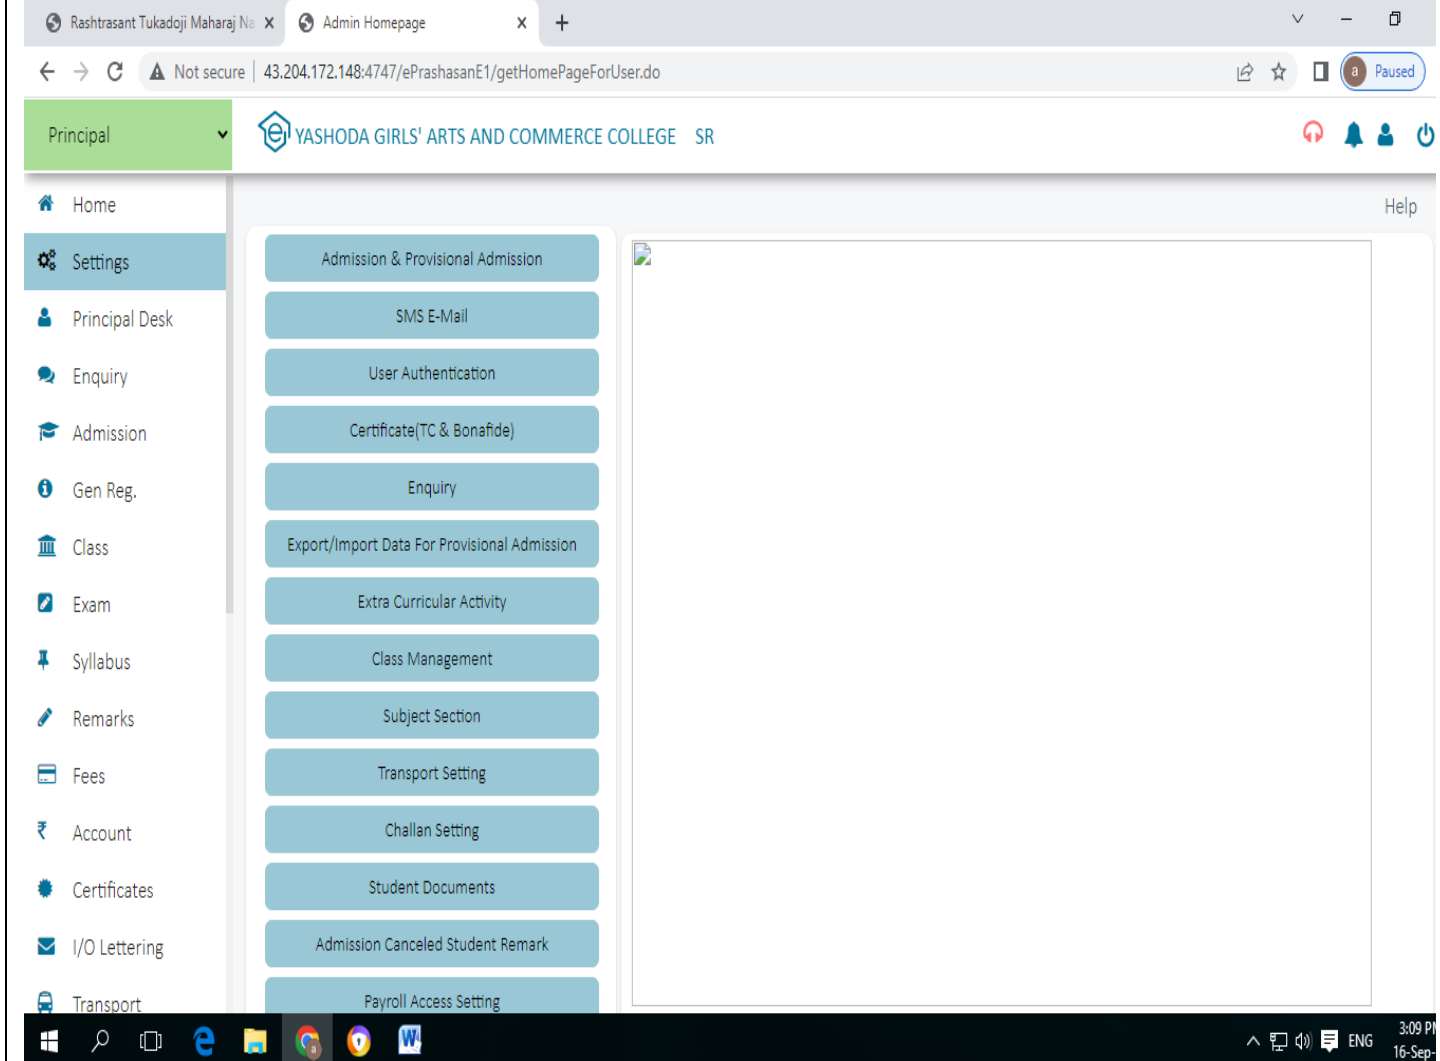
Rashtrasant Tukadoji Maharaj Na ×
Admin Homepage ×
+

Not secure | 43.204.172.148:4747/ePrashasanE1/getHomePageForUser.do

Paused

Principal

YASHODA GIRLS' ARTS AND COMMERCE COLLEGE SR

Home
Settings
Principal Desk
Enquiry
Admission
Gen Reg.
Class
Exam
Syllabus
Remarks
Fees
Account
Certificates
I/O Lettering
Transport

Help

Admission & Provisional Admission
SMS E-Mail
User Authentication
Certificate(TC & Bonafide)
Enquiry
Export/Import Data For Provisional Admission
Extra Curricular Activity
Class Management
Subject Section
Transport Setting
Challan Setting
Student Documents
Admission Canceled Student Remark
Payroll Access Setting

ENG
3:09 PM
16-Sep-